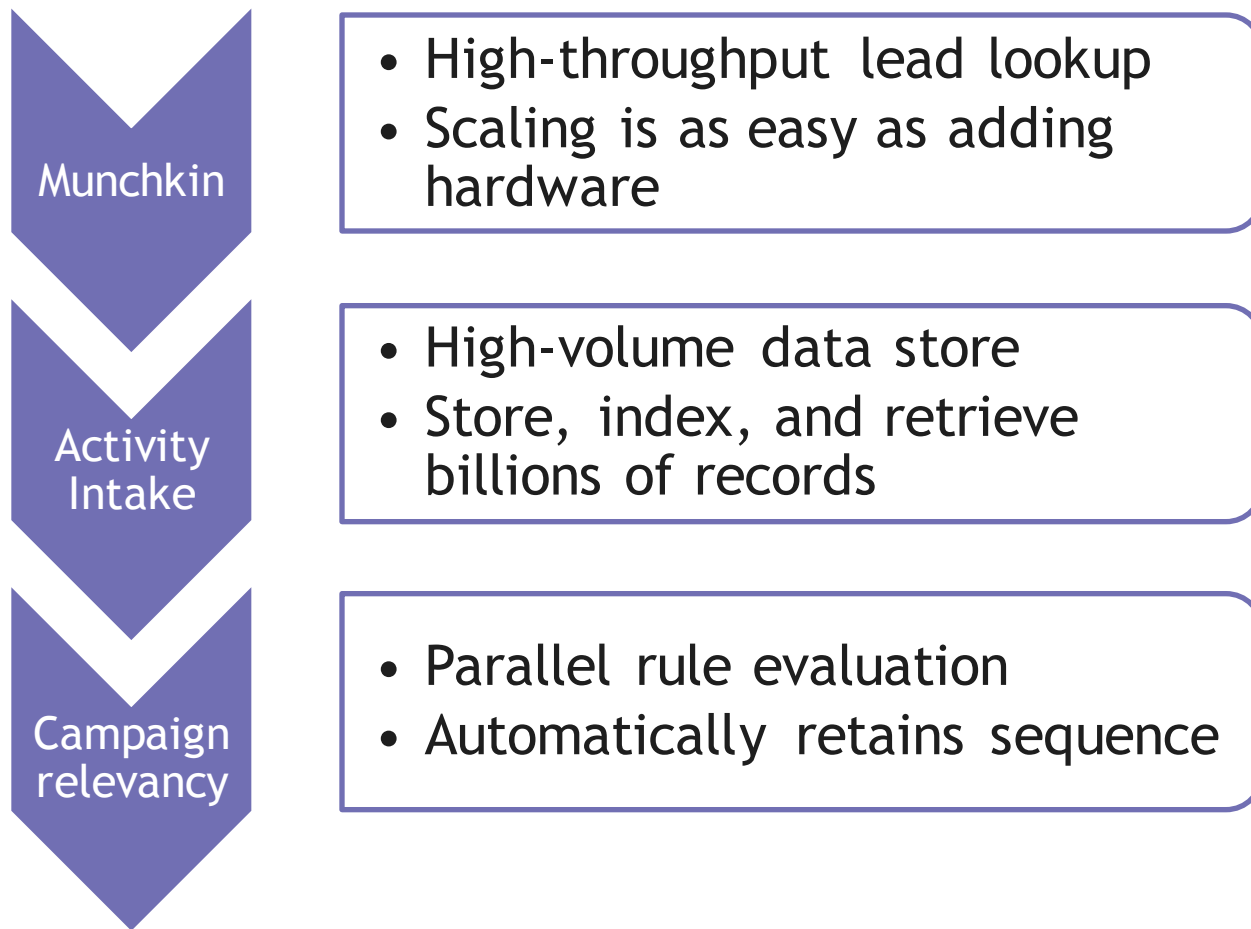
Munchkin

• High-throughput lead lookup
• Scaling is as easy as adding hardware

Activity Intake

• High-volume data store
• Store, index, and retrieve billions of records

Campaign relevancy

• Parallel rule evaluation
• Automatically retains sequence